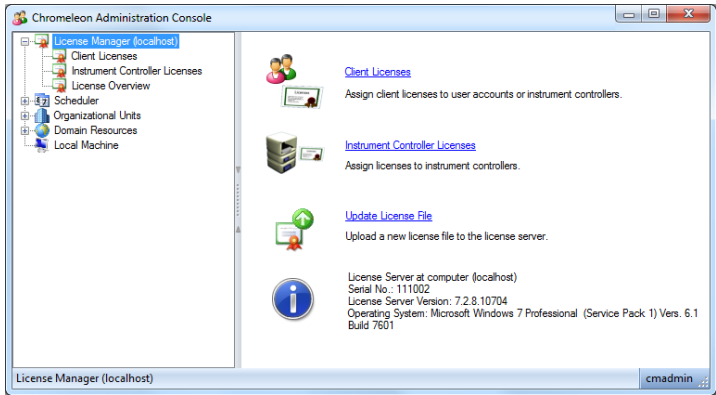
Chromeleon Administration Console

License Manager (localhost)
Client Licenses
Instrument Controller Licenses
License Overview
Scheduler
Organizational Units
Domain Resources
Local Machine

Client Licenses
Assign client licenses to user accounts or instrument controllers.

Instrument Controller Licenses
Assign licenses to instrument controllers.

Update License File
Upload a new license file to the license server.

License Server at computer (localhost)
Serial No.: 111002
License Server Version: 7.2.8.10704
Operating System: Microsoft Windows 7 Professional (Service Pack 1) Vers. 6.1 Build 7601

License Manager (localhost)
cmadmin